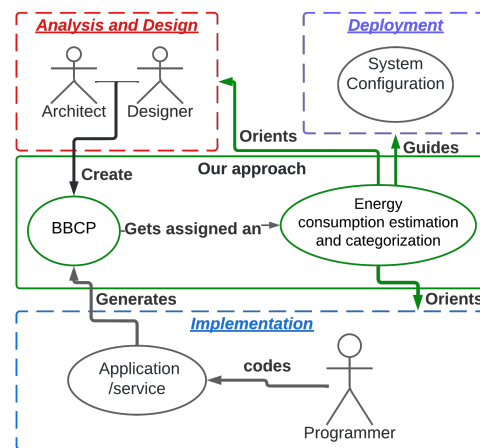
Analysis and Design

Architect

Designer

Deployment

System Configuration

Orients

Guides

Create

Our approach

BBCP

Gets assigned an

Energy consumption estimation and categorization

Generates

Orients

Implementation

Application /service

codes

Programmer